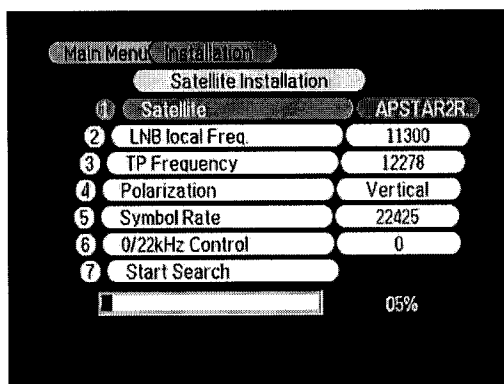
Main Menu Installation

Satellite Installation

1 Satellite APSTAR2R..

2 LNB local Freq. 11300

3 TP Frequency 12278

4 Polarization Vertical

5 Symbol Rate 22425

6 0/22kHz Control 0

7 Start Search

05%